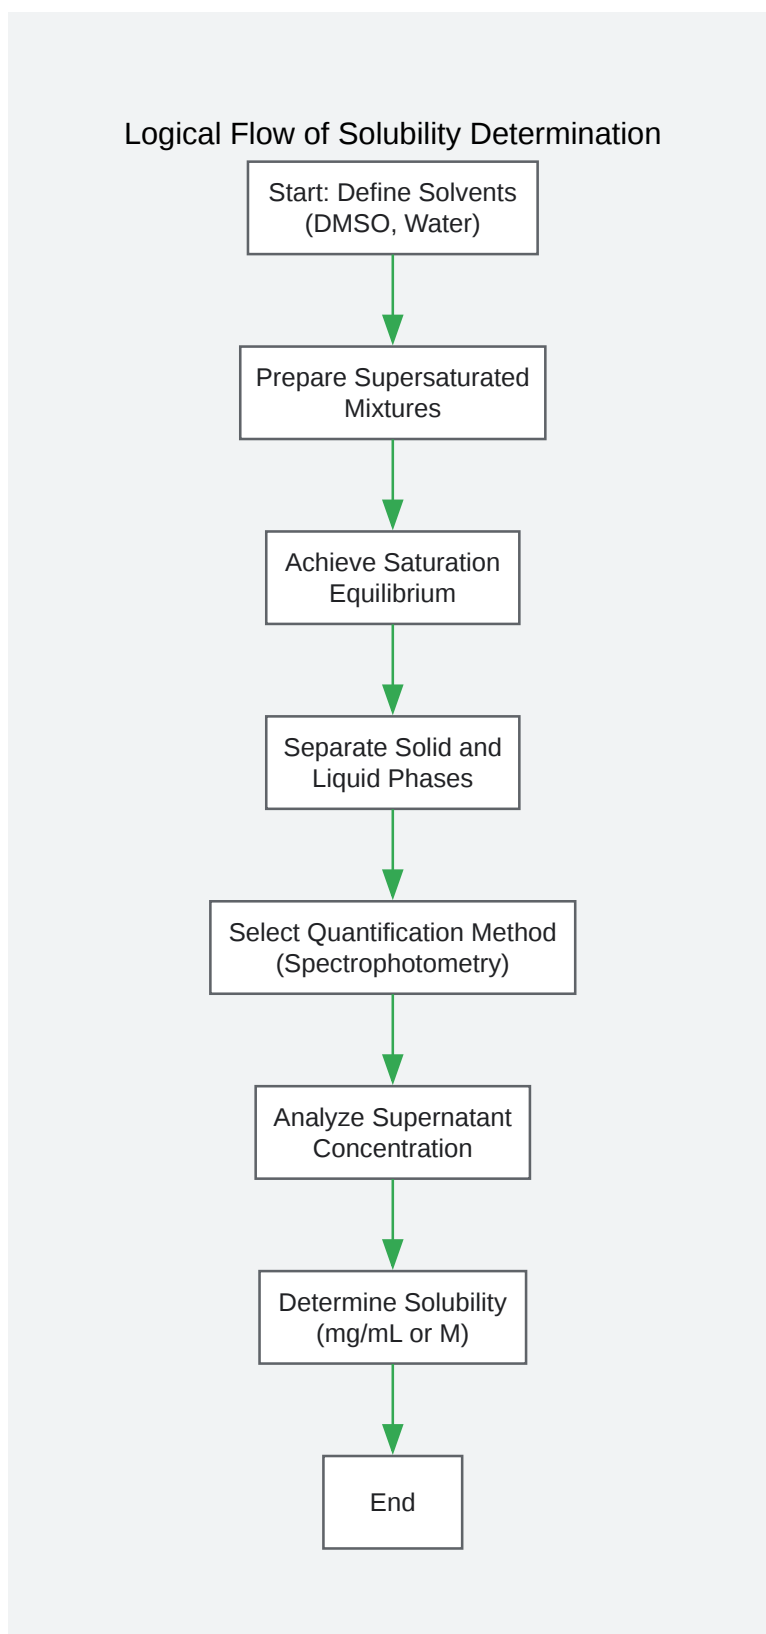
Logical Flow of Solubility Determination

Start: Define Solvents (DMSO, Water)

Prepare Supersaturated Mixtures

Achieve Saturation Equilibrium

Separate Solid and Liquid Phases

Select Quantification Method (Spectrophotometry)

Analyze Supernatant Concentration

Determine Solubility (mg/mL or M)

End